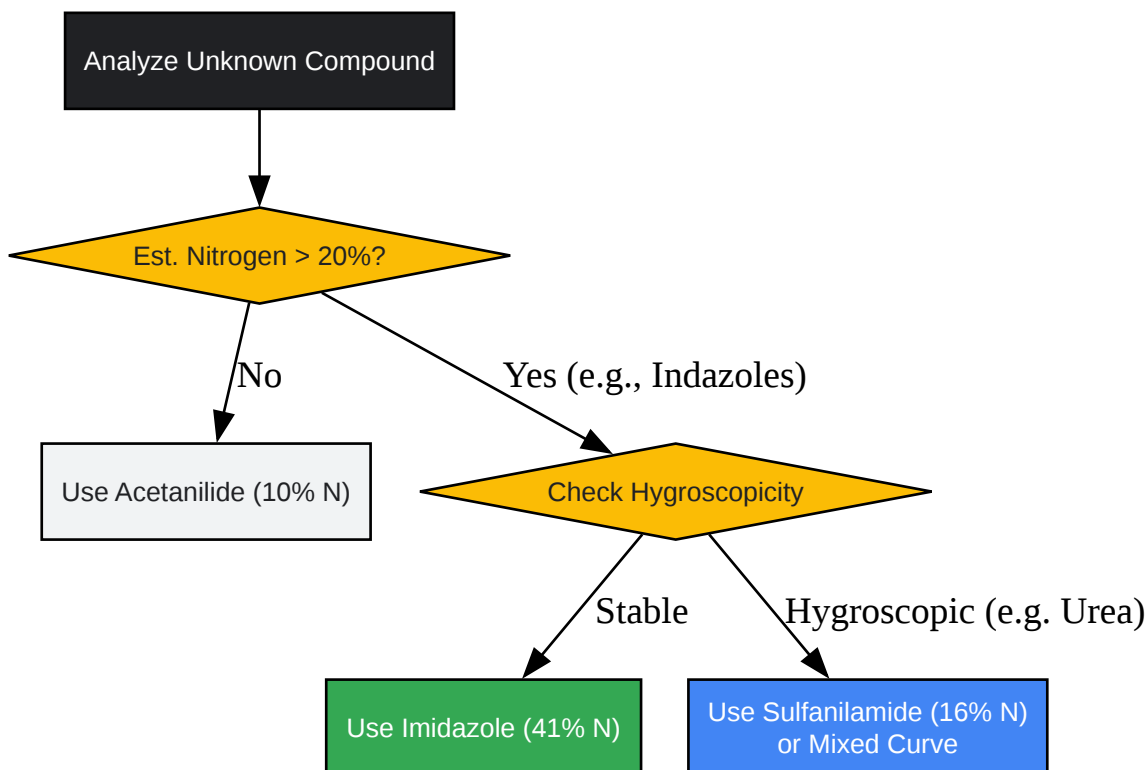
Analyze Unknown Compound

Est. Nitrogen > 20%?

No

Yes (e.g., Indazoles)

Use Acetanilide (10% N)

Check Hygroscopicity

Stable

Hygroscopic (e.g. Urea)

Use Imidazole (41% N)

Use Sulfanilamide (16% N) or Mixed Curve